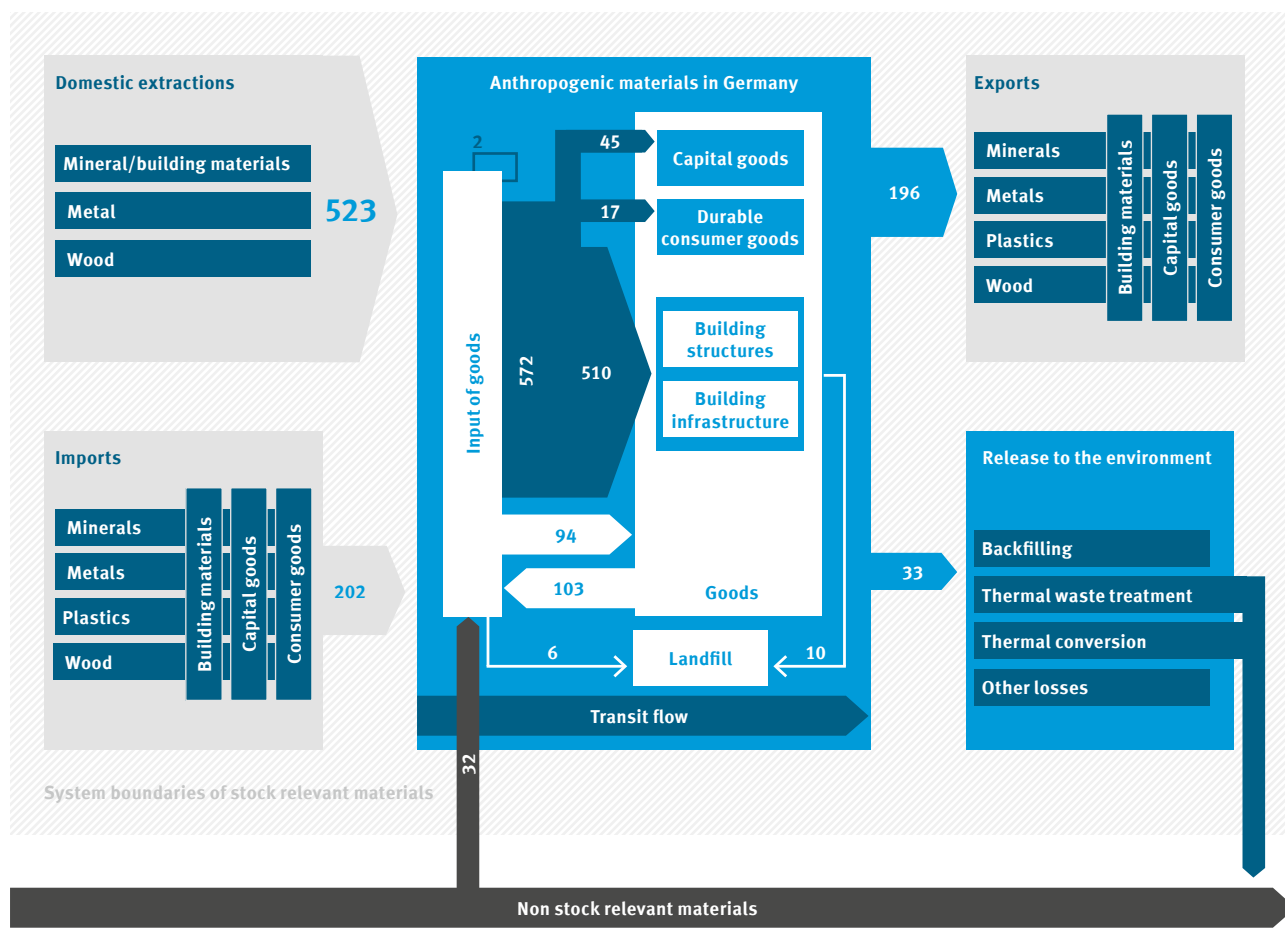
Domestic extractions

Mineral/building materials

Metal

Wood

523

Anthropogenic materials in Germany

2

45

Capital goods

17

Durable consumer goods

Input of goods

572

510

Building structures

Building infrastructure

94

103

Goods

6

Landfill

10

Transit flow

Exports

Minerals

Metals

Plastics

Wood

Building materials

Capital goods

Consumer goods

196

Imports

Minerals

Metals

Plastics

Wood

Building materials

Capital goods

Consumer goods

202

Release to the environment

33

Backfilling

Thermal waste treatment

Thermal conversion

Other losses

32

System boundaries of stock relevant materials

Non stock relevant materials